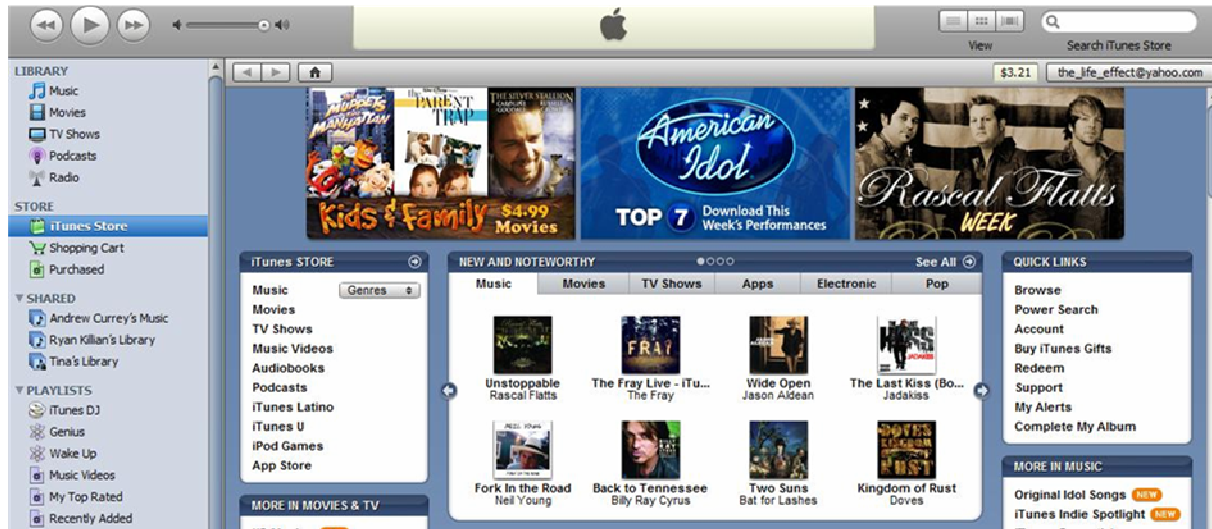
View

Search iTunes Store

LIBRARY
Music
Movies
TV Shows
Podcasts
Radio

STORE
iTunes Store
Shopping Cart
Purchased

SHARED
Andrew Currey's Music
Ryan Killian's Library
Tina's Library

PLAYLISTS
iTunes DJ
Genius
Wake Up
Music Videos
My Top Rated
Recently Added

$3.21

the_life_effect@yahoo.com

MUPPETS MANHATTAN

THE PARENT TRAP

THE SILVER STALLION

Kids & Family $4.99 Movies

American Idol

TOP 7 Download This Week's Performances

Rascal Flatts WEEK

iTUNES STORE
Music Genres
Movies
TV Shows
Music Videos
Audiobooks
Podcasts
iTunes Latino
iTunes U
iPod Games
App Store

MORE IN MOVIES & TV

NEW AND NOTEWORTHY

See All

| Music | Movies | TV Shows | Apps | Electronic | Pop |
|---|---|---|---|---|---|

Unstoppable
Rascal Flatts

The Fray Live - iTu...
The Fray

Wide Open
Jason Aldean

The Last Kiss (Bo...
Jadakiss

Fork In the Road
Neil Young

Back to Tennessee
Billy Ray Cyrus

Two Suns
Bat for Lashes

Kingdom of Rust
Doves

QUICK LINKS
Browse
Power Search
Account
Buy iTunes Gifts
Redeem
Support
My Alerts
Complete My Album

MORE IN MUSIC
Original Idol Songs NEW
iTunes Indie Spotlight NEW